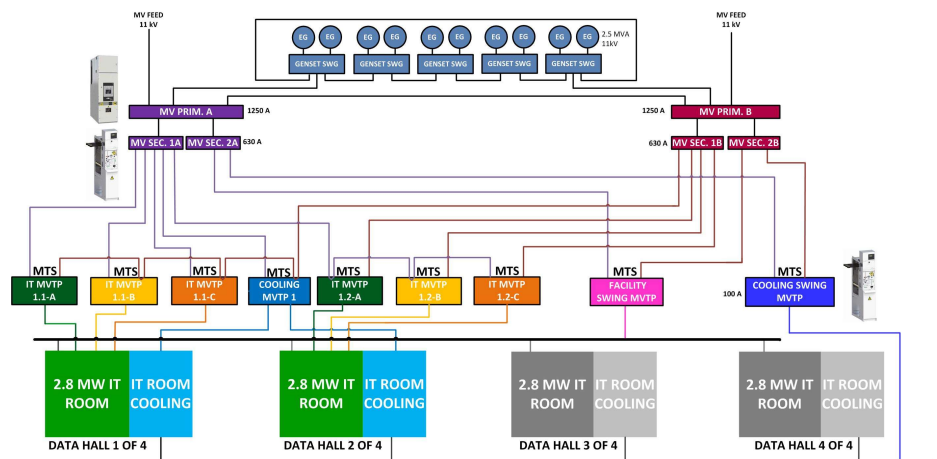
MV FEED
11 kV

EG EG
GENSET SWG
EG EG
GENSET SWG
EG EG
GENSET SWG
EG EG
GENSET SWG
EG EG
GENSET SWG
2.5 MVA
11kV

MV FEED
11 kV

MV PRIM. A
1250 A
1250 A
MV PRIM. B

MV SEC. 1A
MV SEC. 2A
630 A
630 A
MV SEC. 1B
MV SEC. 2B

MTS
IT MVTP
1.1-A

MTS
IT MVTP
1.1-B

MTS
IT MVTP
1.1-C

MTS
COOLING
MVTP 1

MTS
IT MVTP
1.2-A

MTS
IT MVTP
1.2-B

MTS
IT MVTP
1.2-C

MTS
FACILITY
SWING MVTP

100 A
MTS
COOLING SWING
MVTP

2.8 MW IT ROOM
IT ROOM COOLING
DATA HALL 1 OF 4

2.8 MW IT ROOM
IT ROOM COOLING
DATA HALL 2 OF 4

2.8 MW IT ROOM
IT ROOM COOLING
DATA HALL 3 OF 4

2.8 MW IT ROOM
IT ROOM COOLING
DATA HALL 4 OF 4